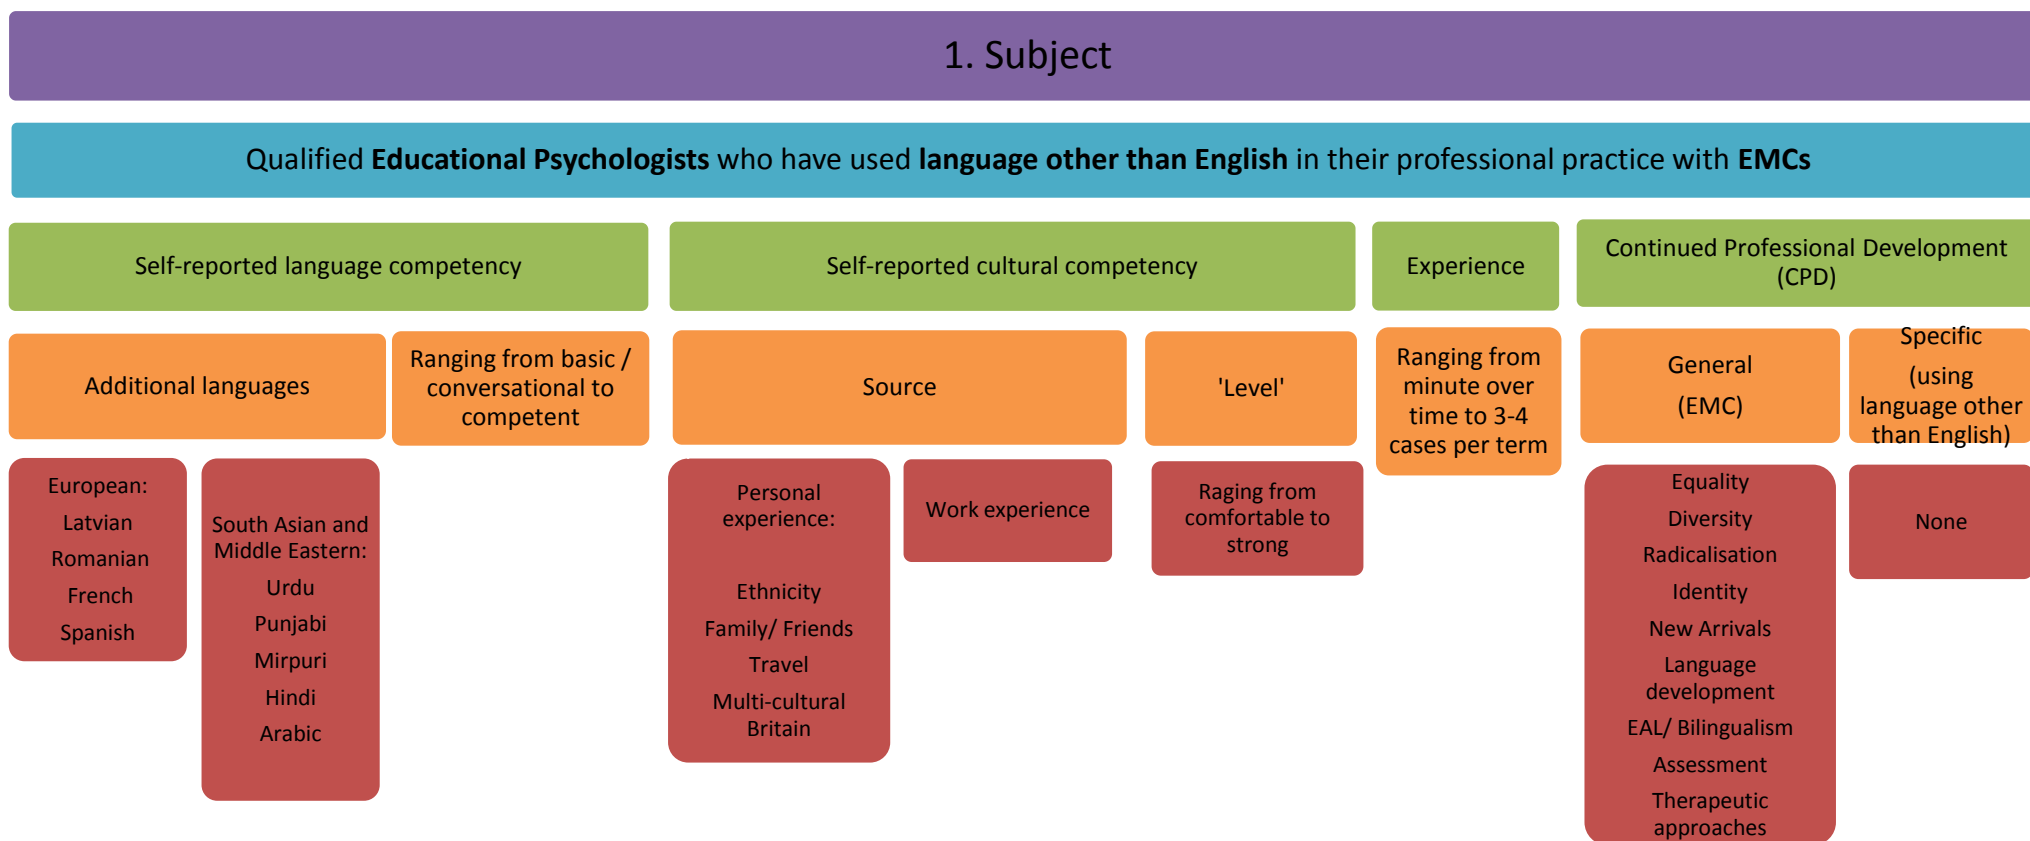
1. Subject

Qualified **Educational Psychologists** who have used **language other than English** in their professional practice with **EMCs**

Self-reported language competency

Additional languages

European:
Latvian
Romanian
French
Spanish

South Asian and Middle Eastern:
Urdu
Punjabi
Mirpuri
Hindi
Arabic

Ranging from basic / conversational to competent

Self-reported cultural competency

Source

Personal experience:

Ethnicity
Family/ Friends
Travel
Multi-cultural Britain

Work experience

'Level'

Raging from comfortable to strong

Experience

Ranging from minute over time to 3-4 cases per term

Continued Professional Development (CPD)

General
(EMC)

Equality
Diversity
Radicalisation
Identity
New Arrivals
Language development
EAL/ Bilingualism
Assessment
Therapeutic approaches

Specific
(using language other than English)

None